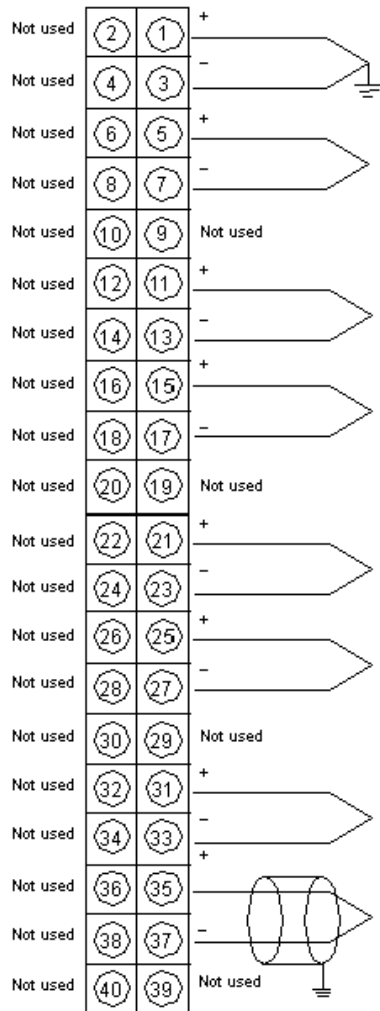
Not used (2) (1) +
Not used (4) (3) −
Not used (6) (5) +
Not used (8) (7) −
Not used (10) (9) Not used
Not used (12) (11) +
Not used (14) (13) −
Not used (16) (15) +
Not used (18) (17) −
Not used (20) (19) Not used
Not used (22) (21) +
Not used (24) (23) −
Not used (26) (25) +
Not used (28) (27) −
Not used (30) (29) Not used
Not used (32) (31) +
Not used (34) (33) −
Not used (36) (35) +
Not used (38) (37) −
Not used (40) (39) Not used